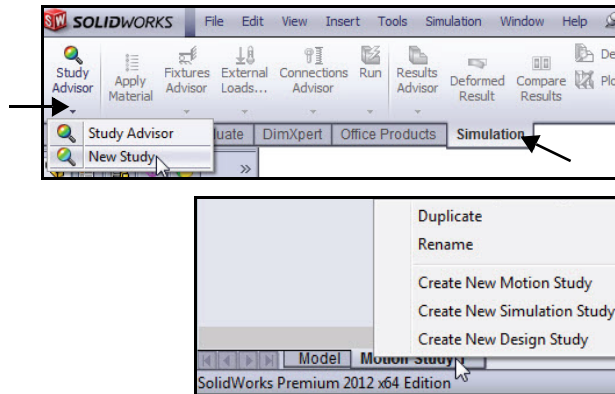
SOLIDWORKS File Edit View Insert Tools Simulation Window Help

Study Advisor

Apply Material

Fixtures Advisor

External Loads...

Connections Advisor

Run

Results Advisor

Deformed Result

Compare Results

De

Plo

Study Advisor

New Study

luate DimXpert Office Products Simulation

»

Duplicate

Rename

Create New Motion Study

Create New Simulation Study

Create New Design Study

Model Motion Study

SolidWorks Premium 2012 x64 Edition